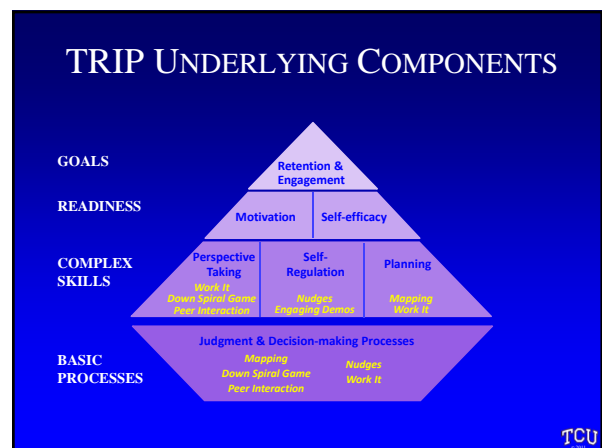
TRIP UNDERLYING COMPONENTS

GOALS

READINESS

COMPLEX SKILLS

BASIC PROCESSES

Retention & Engagement

Motivation

Self-efficacy

Perspective Taking
Work It
Down Spiral Game
Peer Interaction

Self-Regulation
Nudges
Engaging Demos

Planning
Mapping
Work It

Judgment & Decision-making Processes
Mapping
Down Spiral Game
Peer Interaction
Nudges
Work It

TCU